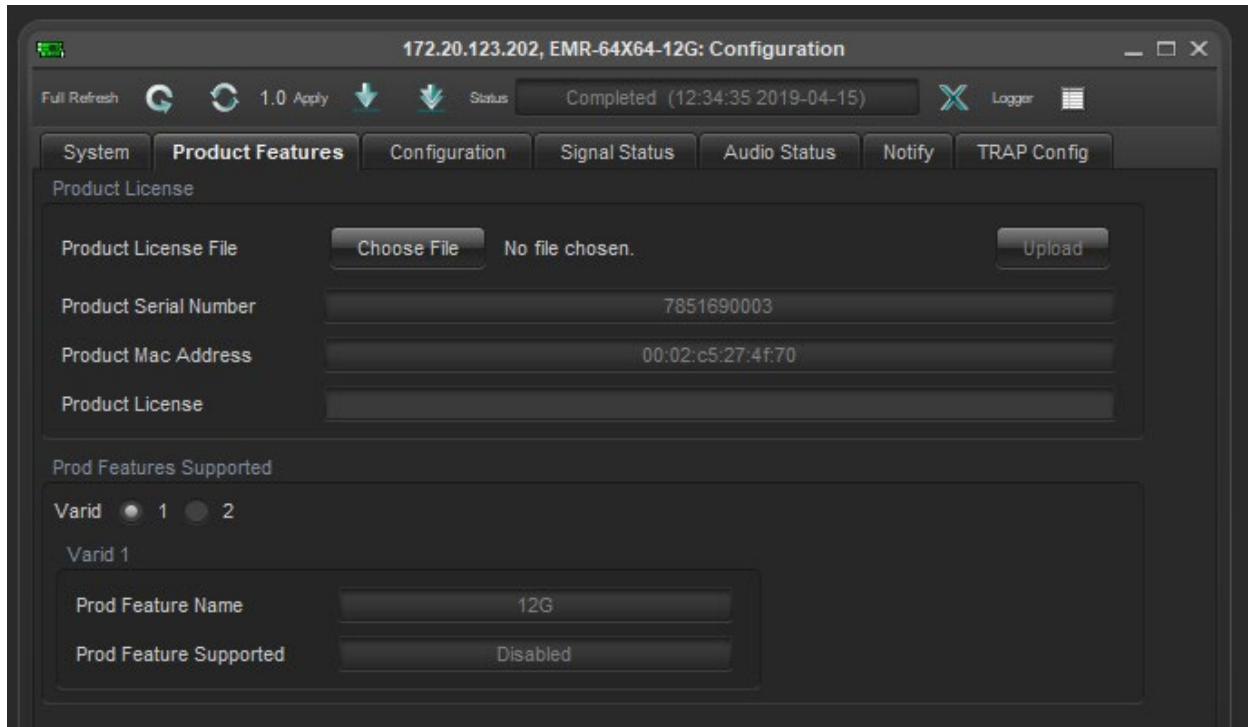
172.20.123.202, EMR-64X64-12G: Configuration

Full Refresh 1.0 Apply Status Completed (12:34:35 2019-04-15) Logger

System | Product Features | Configuration | Signal Status | Audio Status | Notify | TRAP Config

Product License

Product License File Choose File No file chosen. Upload

Product Serial Number 7851690003

Product Mac Address 00:02:c5:27:4f:70

Product License

Prod Features Supported

Varid 1 2

Varid 1

Prod Feature Name 12G

Prod Feature Supported Disabled